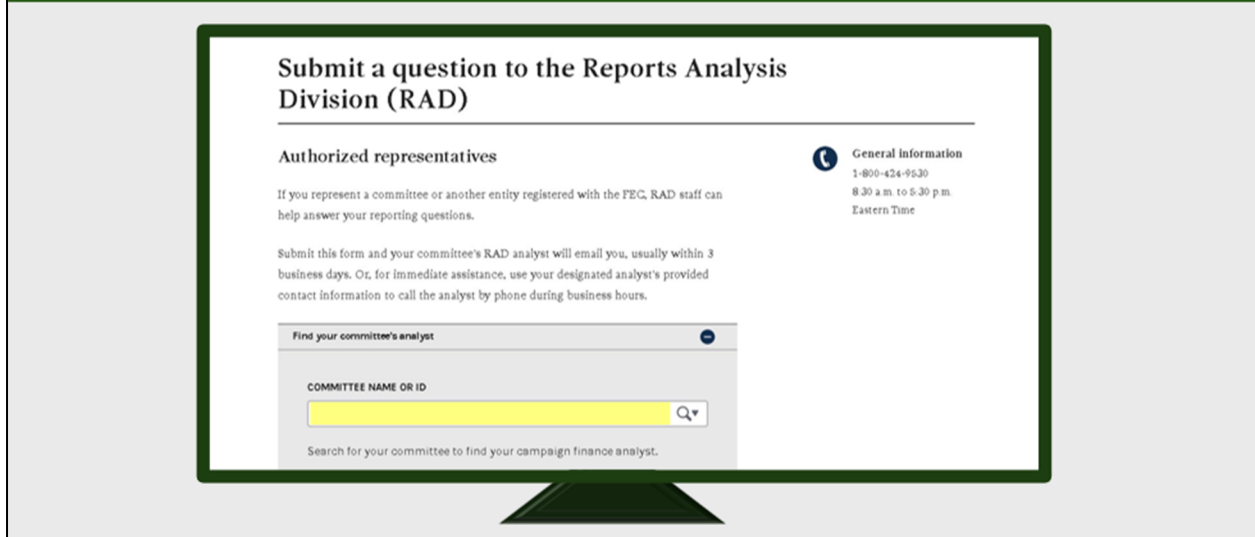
Submit a question to the Reports Analysis Division (RAD)

Authorized representatives

If you represent a committee or another entity registered with the FEC, RAD staff can help answer your reporting questions.

Submit this form and your committee's RAD analyst will email you, usually within 3 business days. Or, for immediate assistance, use your designated analyst's provided contact information to call the analyst by phone during business hours.

General information
1-800-424-9530
8:30 a.m. to 5:30 p.m.
Eastern Time

Find your committee's analyst

COMMITTEE NAME OR ID

Search for your committee to find your campaign finance analyst.